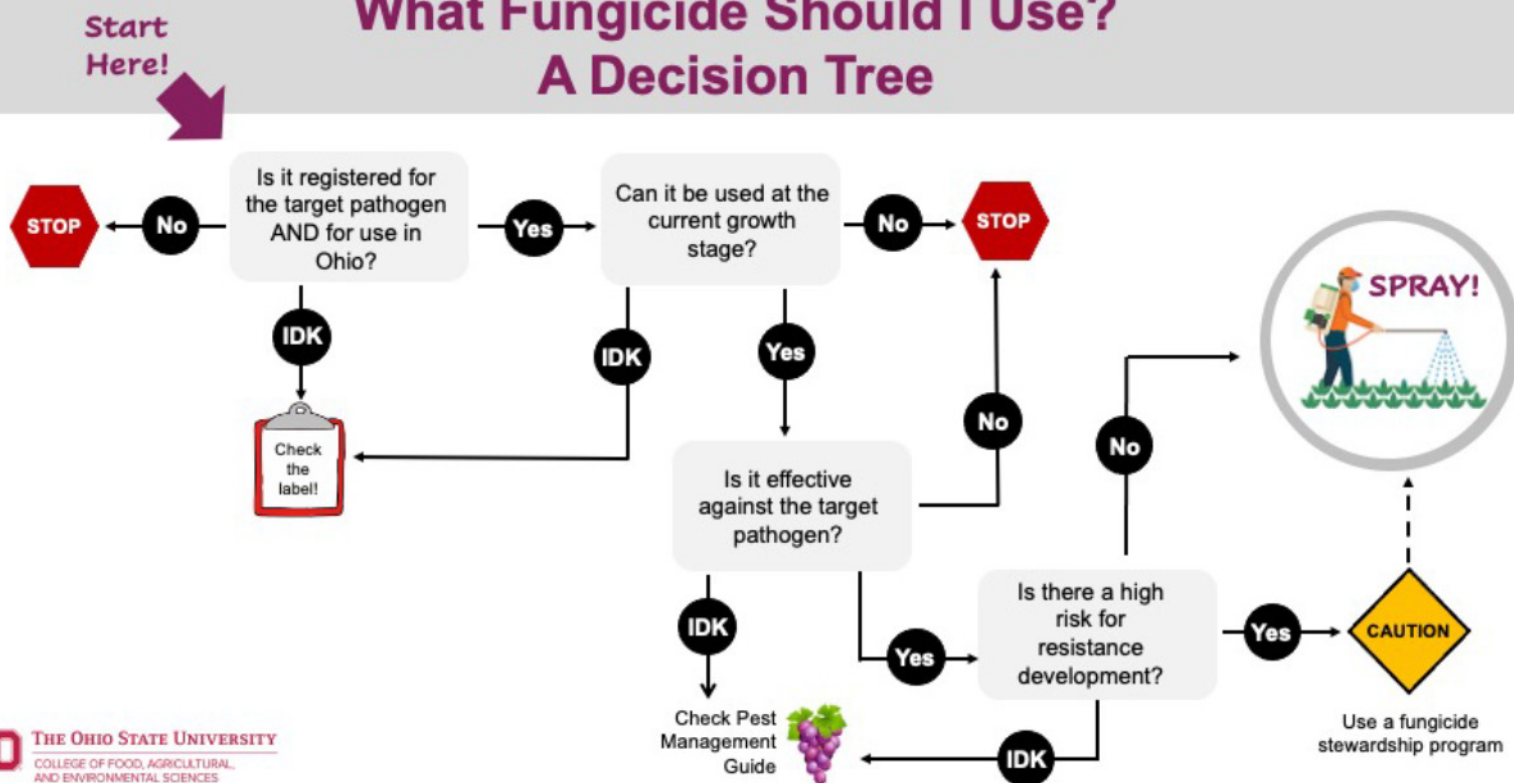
Start Here!

What Fungicide Should I Use? A Decision Tree

STOP

No

Is it registered for the target pathogen AND for use in Ohio?

Yes

Can it be used at the current growth stage?

No

STOP

IDK

Check the label!

IDK

Yes

SPRAY!

No

No

Is it effective against the target pathogen?

IDK

Yes

Is there a high risk for resistance development?

Yes

CAUTION

Use a fungicide stewardship program

Check Pest Management Guide

IDK

THE OHIO STATE UNIVERSITY
COLLEGE OF FOOD, AGRICULTURAL, AND ENVIRONMENTAL SCIENCES